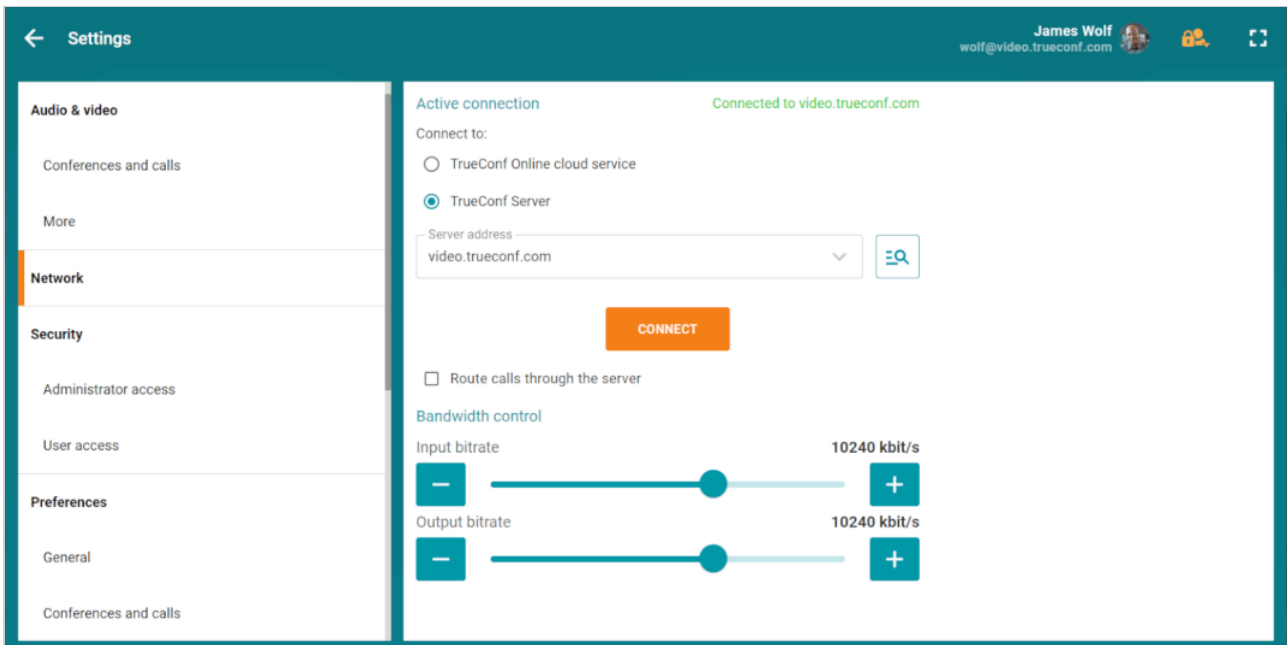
Settings

James Wolf
wolf@video.trueconf.com

Audio & video

Conferences and calls

More

Network

Security

Administrator access

User access

Preferences

General

Conferences and calls

Active connection

Connected to video.trueconf.com

Connect to:

TrueConf Online cloud service

TrueConf Server

Server address
video.trueconf.com

CONNECT

Route calls through the server

Bandwidth control

Input bitrate

10240 kbit/s

Output bitrate

10240 kbit/s